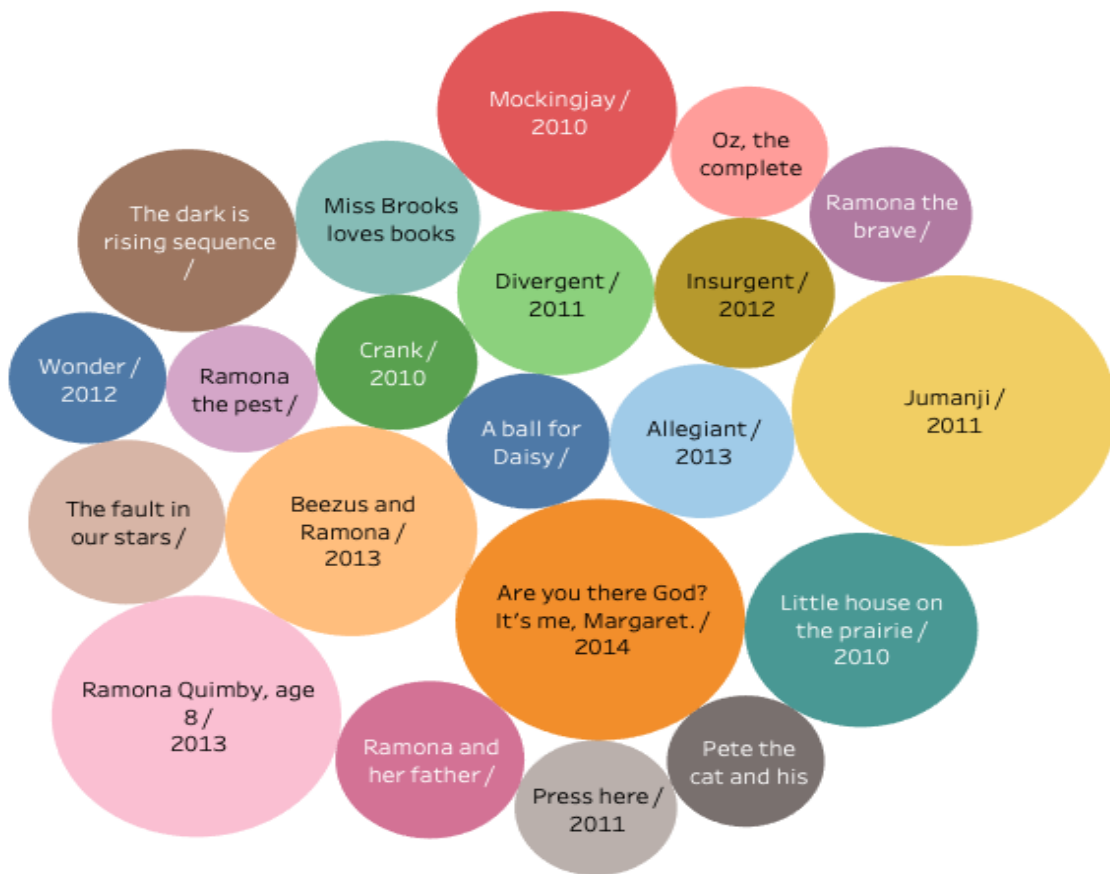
Mockingjay / 2010

Oz, the complete

Ramona the brave /

Miss Brooks loves books

The dark is rising sequence /

Divergent / 2011

Insurgent / 2012

Jumanji / 2011

Wonder / 2012

Ramona the pest /

Crank / 2010

A ball for Daisy /

Allegiant / 2013

The fault in our stars /

Beezus and Ramona / 2013

Are you there God? It's me, Margaret. / 2014

Little house on the prairie / 2010

Ramona Quimby, age 8 / 2013

Ramona and her father /

Press here / 2011

Pete the cat and his